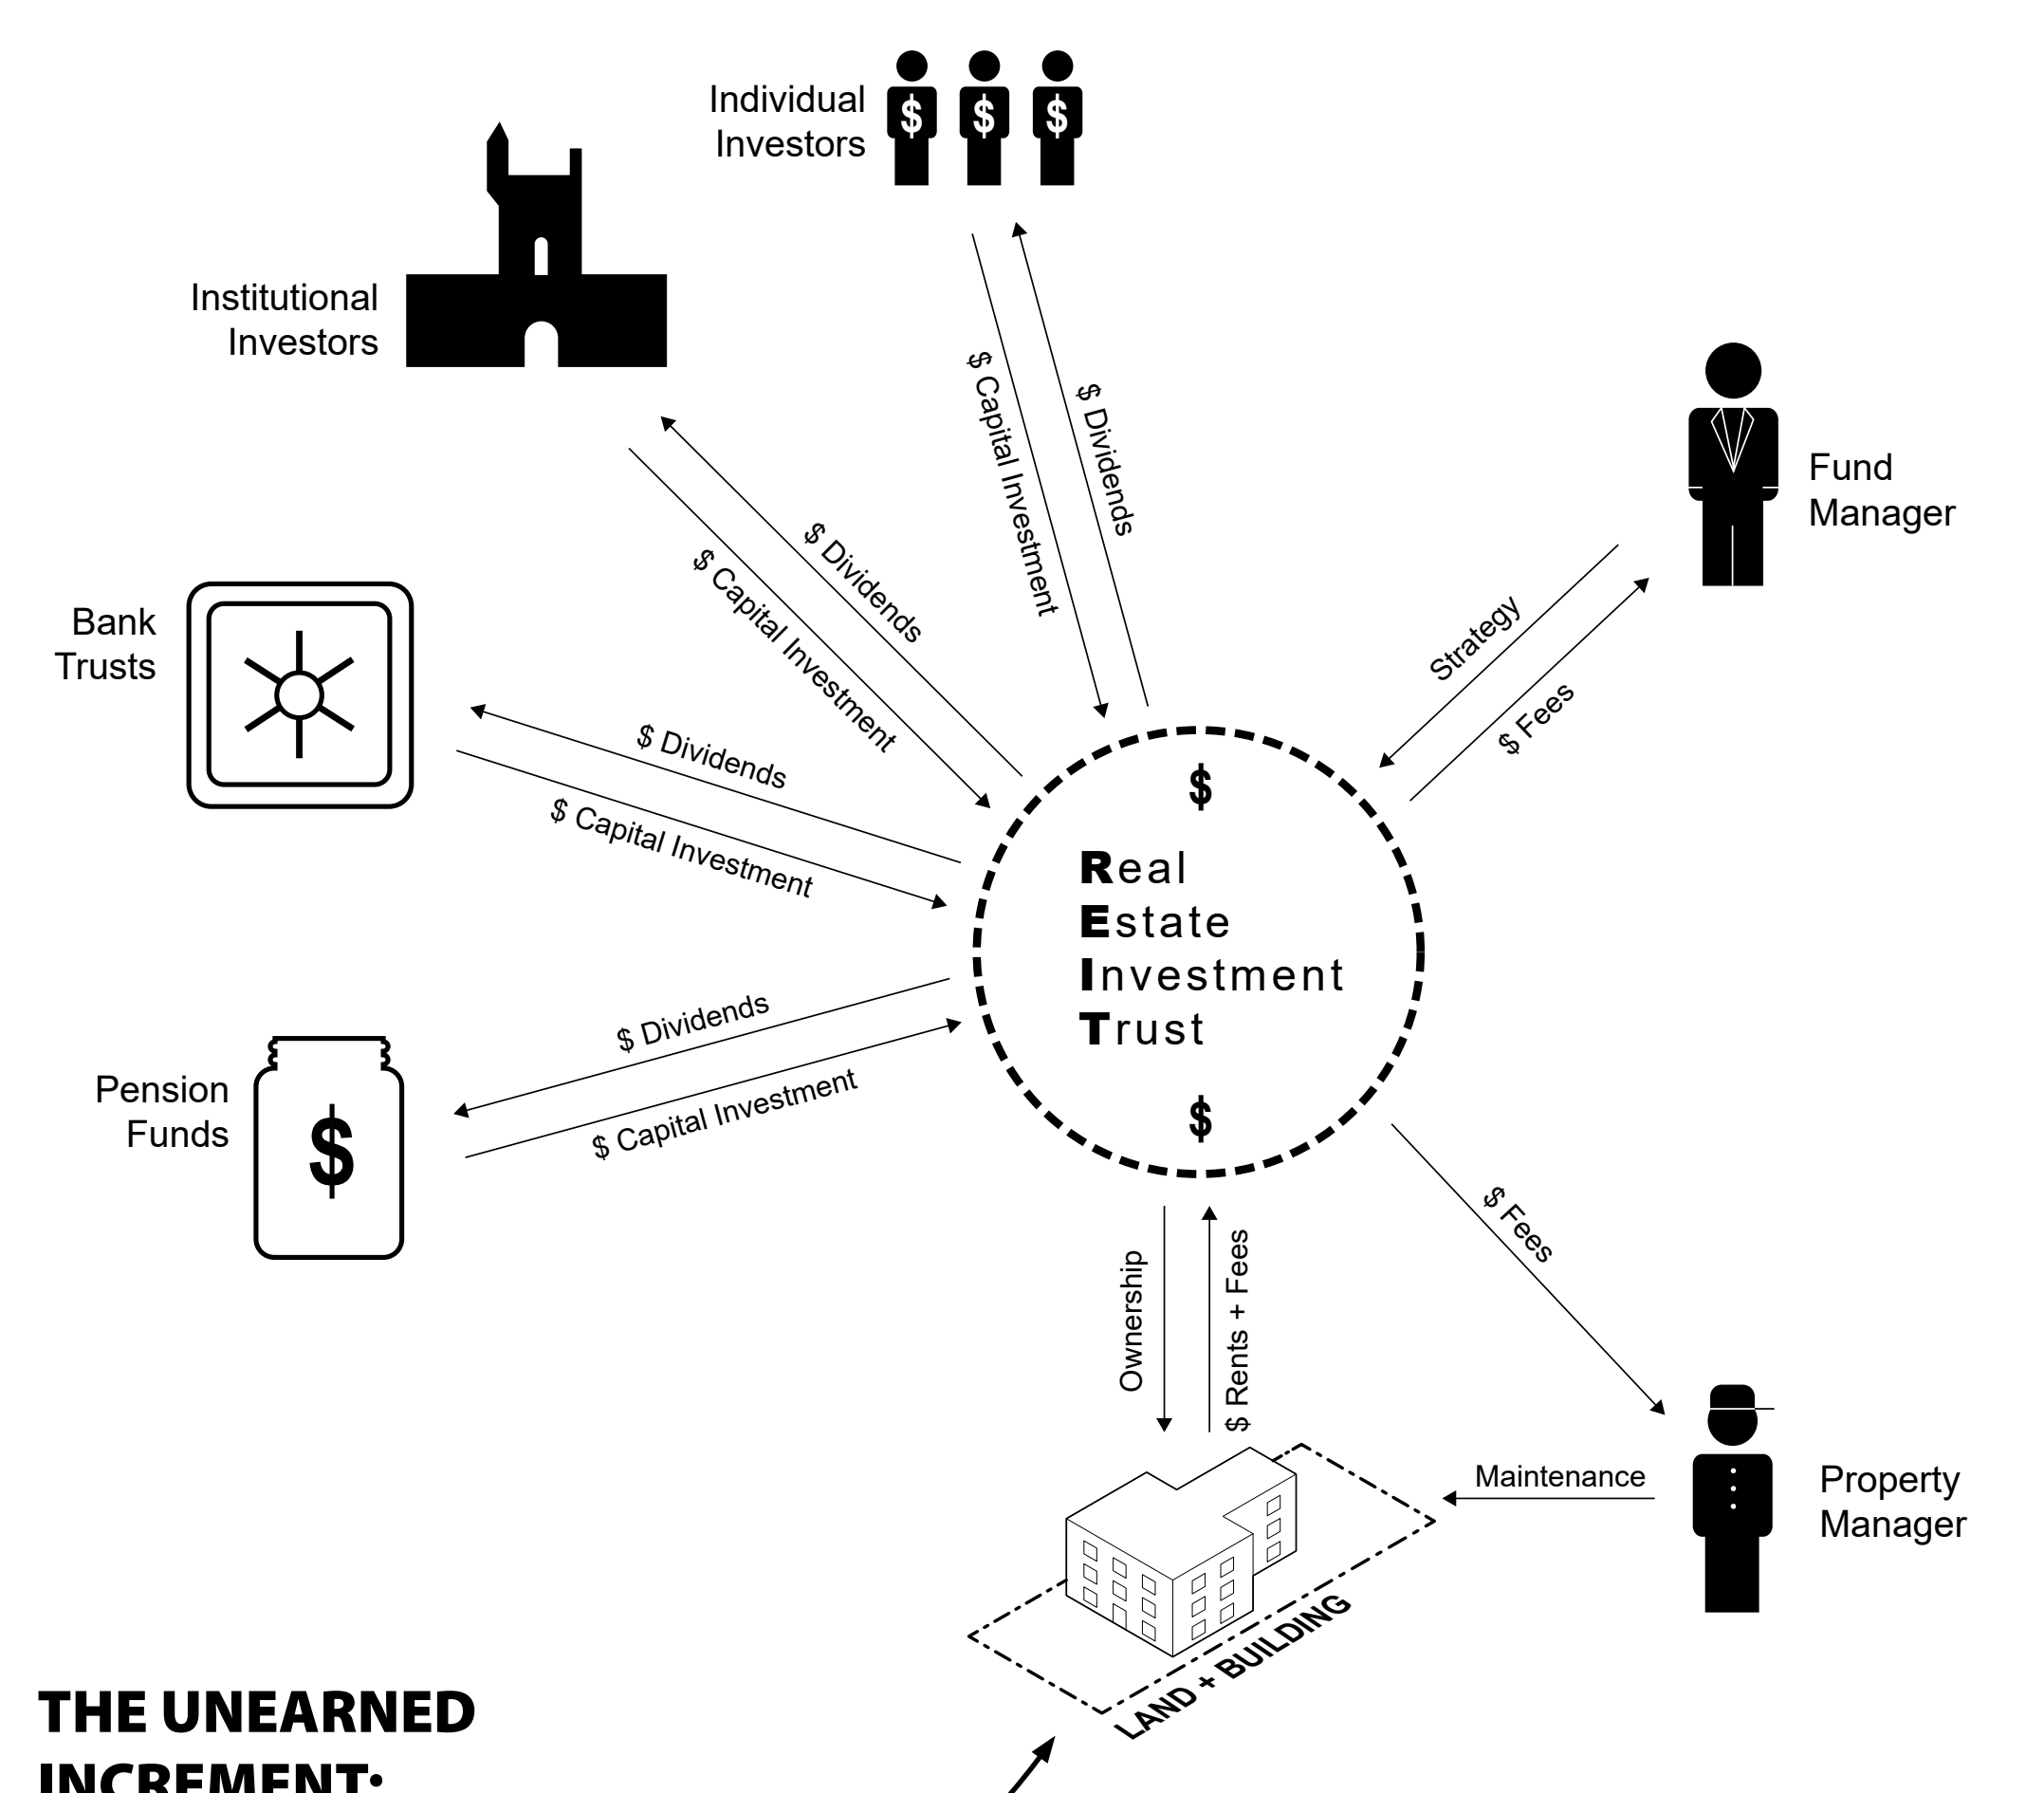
Individual Investors

Institutional Investors

$ Capital Investment

$ Dividends

Fund Manager

$ Dividends

$ Capital Investment

Bank Trusts

Strategy

$ Fees

$ Dividends

$ Capital Investment

$

Real
Estate
Investment
Trust

$

Pension Funds

$

$ Dividends

$ Capital Investment

$ Fees

Ownership

$ Rents + Fees

Maintenance

Property Manager

LAND + BUILDING

THE UNEARNED INCREMENT: